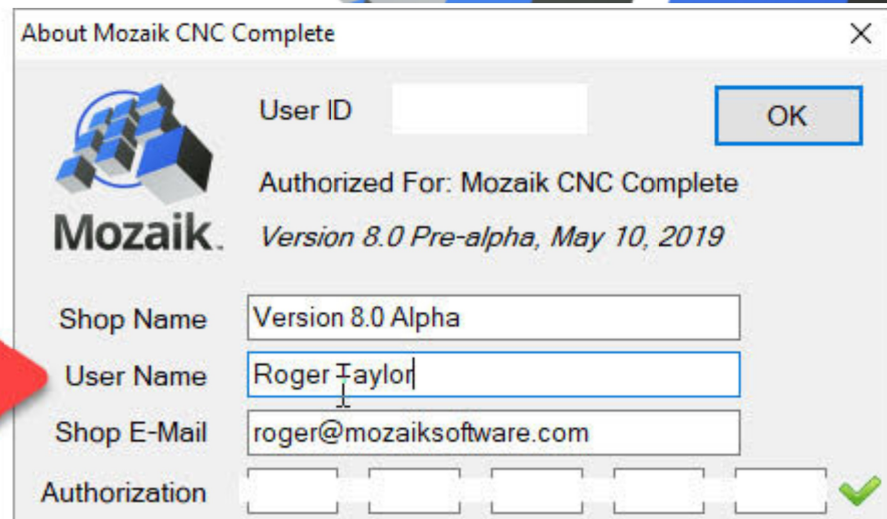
About Mozaik CNC Complete

Mozaik.

User ID

OK

Authorized For: Mozaik CNC Complete

Version 8.0 Pre-alpha, May 10, 2019

Shop Name | Version 8.0 Alpha

User Name | Roger Taylor

Shop E-Mail | roger@mozaiksoftware.com

Authorization